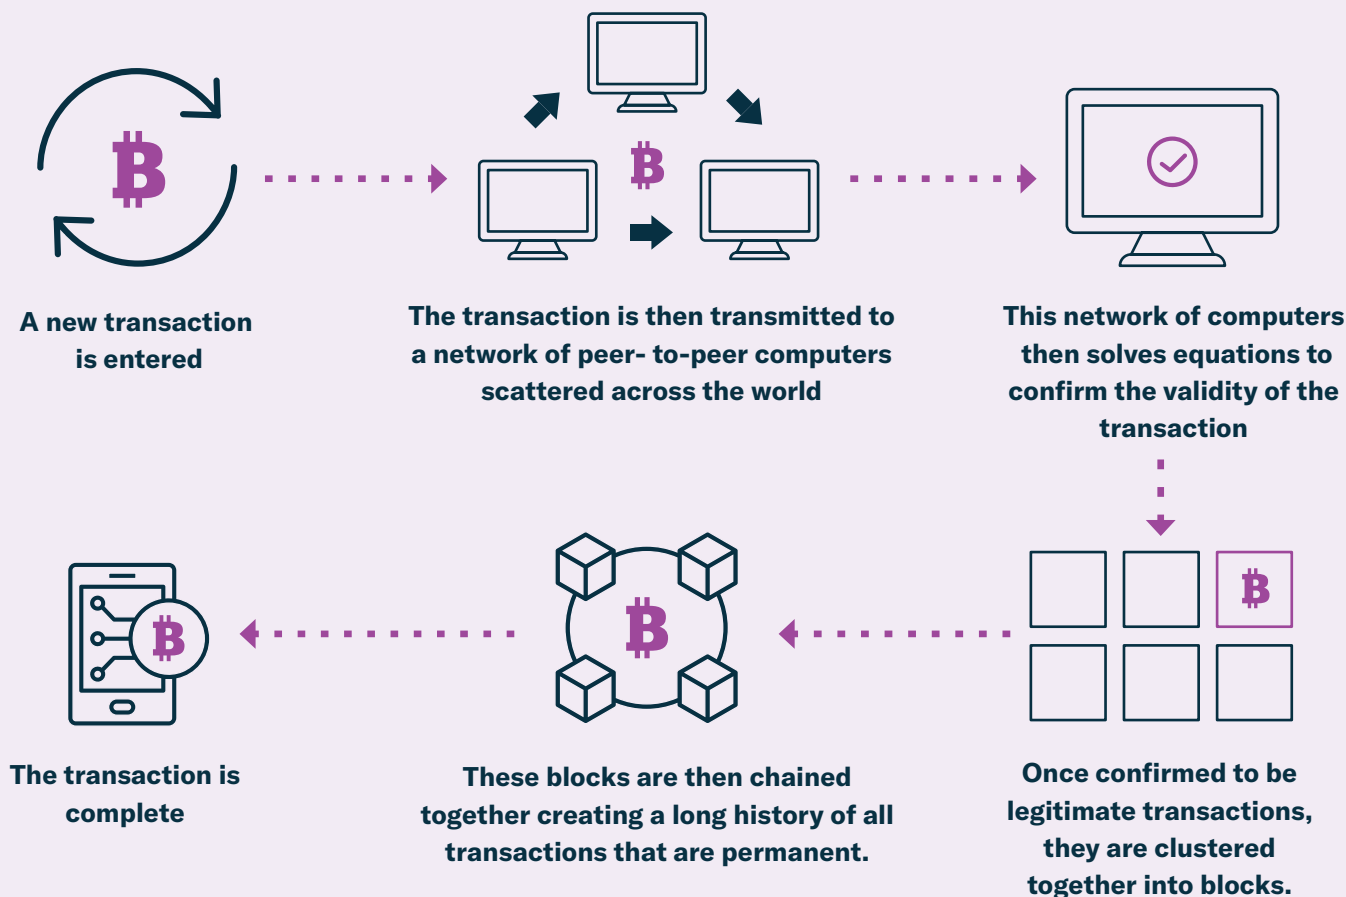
A new transaction is entered

The transaction is then transmitted to a network of peer- to-peer computers scattered across the world

This network of computers then solves equations to confirm the validity of the transaction

Once confirmed to be legitimate transactions, they are clustered together into blocks.

These blocks are then chained together creating a long history of all transactions that are permanent.

The transaction is complete